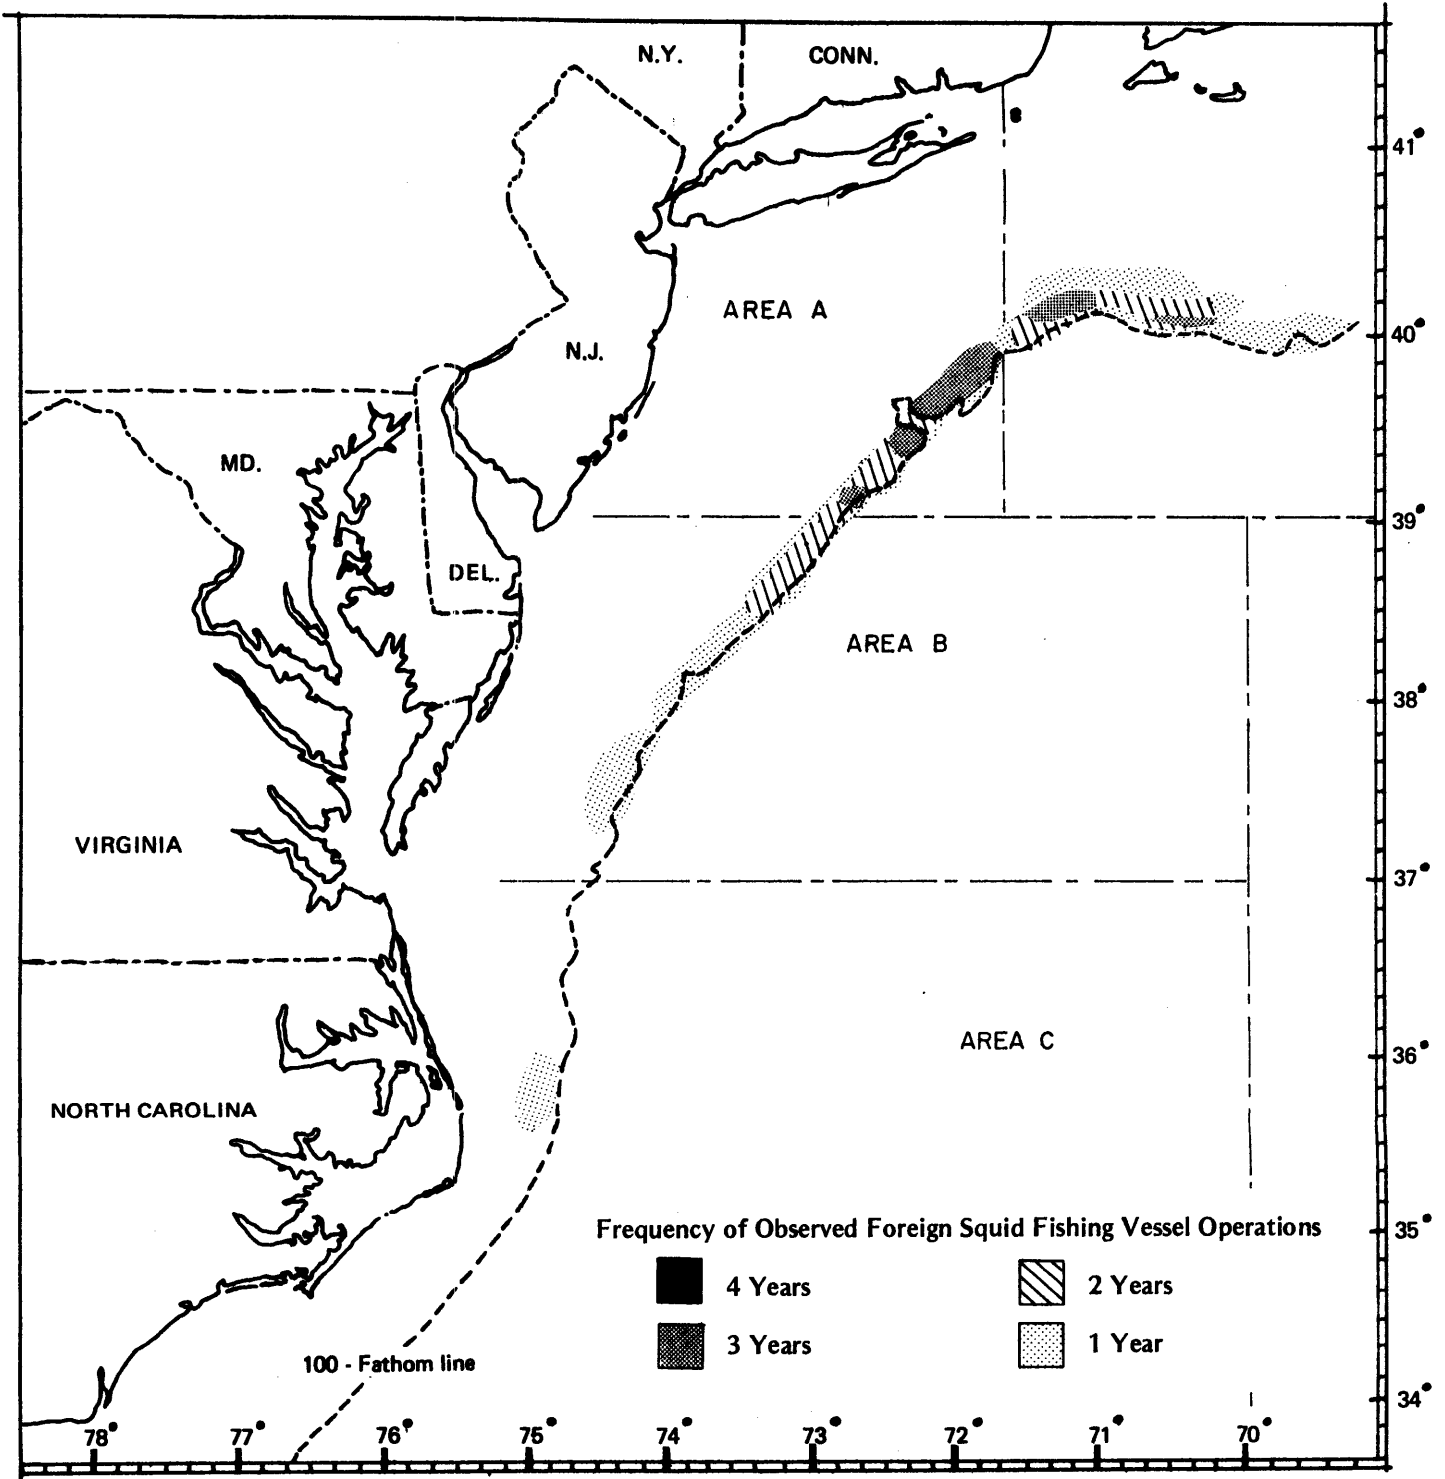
N.Y.
CONN.
41°
AREA A
40°
N.J.
MD.
39°
DEL.
AREA B
38°
VIRGINIA
37°
AREA C
36°
NORTH CAROLINA
35°
Frequency of Observed Foreign Squid Fishing Vessel Operations
4 Years
2 Years
3 Years
1 Year
100 - Fathom line
34°
78°
77°
76°
75°
74°
73°
72°
71°
70°